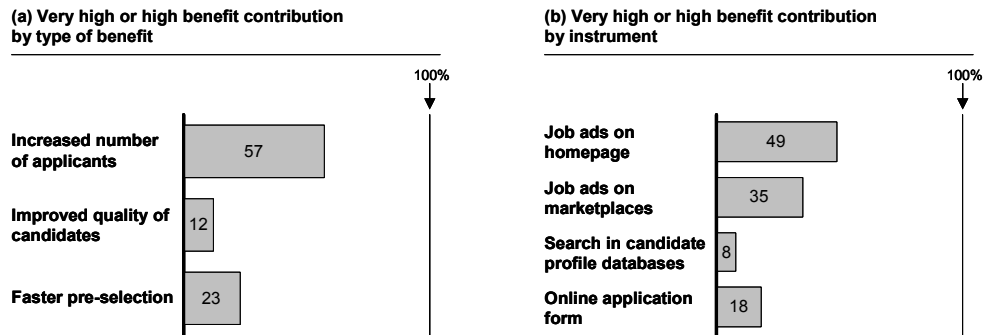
(a) Very high or high benefit contribution by type of benefit

100%

Increased number of applicants
57

Improved quality of candidates
12

Faster pre-selection
23

(b) Very high or high benefit contribution by instrument

100%

Job ads on homepage
49

Job ads on marketplaces
35

Search in candidate profile databases
8

Online application form
18